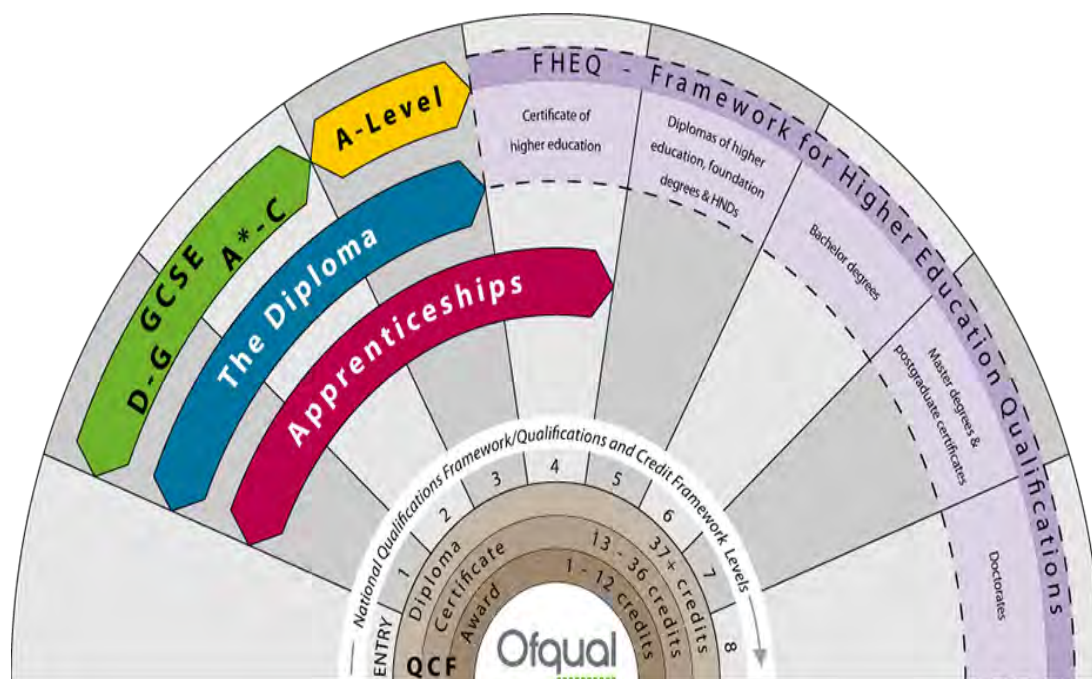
FHEQ - Framework for Higher Education Qualifications

Certificate of higher education

Diplomas of higher education, foundation degrees & HNDs

Bachelor degrees

Master degrees & postgraduate certificates

Doctorates

A-Level

D-G GCSE A*-C

The Diploma

Apprenticeships

National Qualifications Framework/Qualifications and Credit Framework Levels

ENTRY

1

2

3

4

5

6

7

8

Diploma

37+ credits

Certificate

13 - 36 credits

Award

1 - 12 credits

QCF

Ofqual